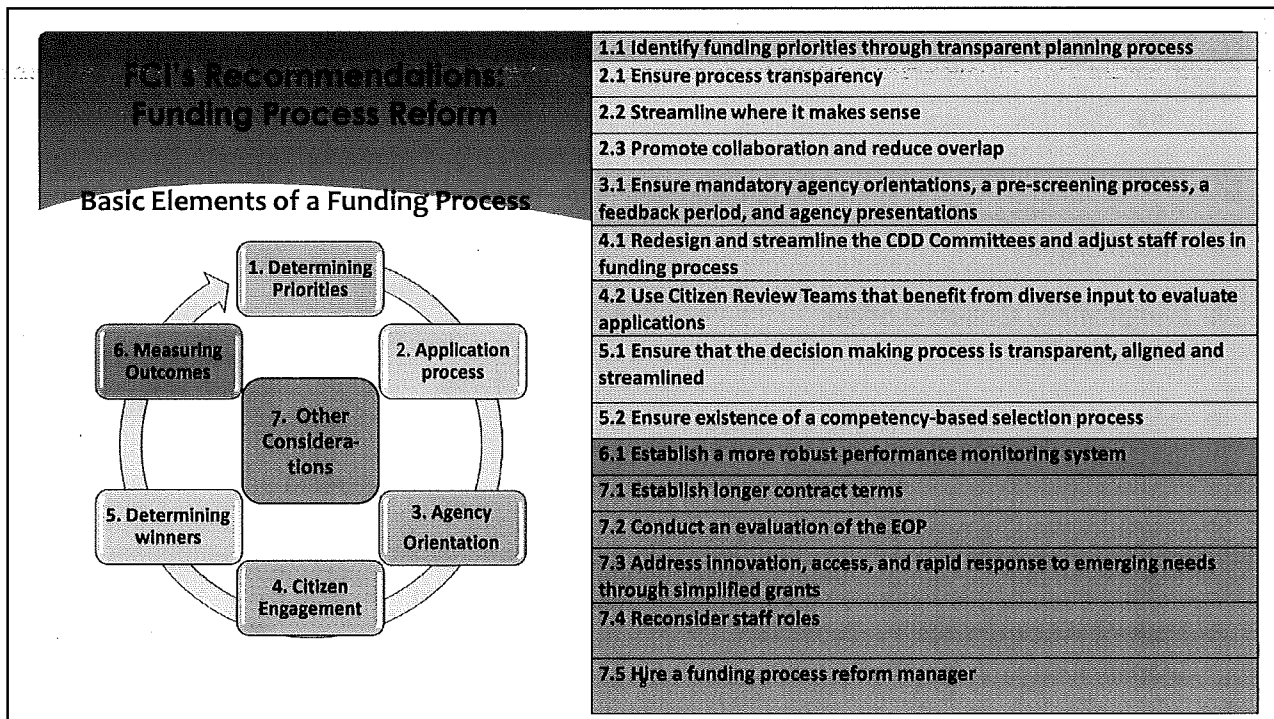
FCI's Recommendations: Funding Process Reform

Basic Elements of a Funding Process

1. Determining Priorities

2. Application process

3. Agency Orientation

4. Citizen Engagement

5. Determining winners

6. Measuring Outcomes

7. Other Considerations

| |
|---|
| 1.1 Identify funding priorities through transparent planning process |
| 2.1 Ensure process transparency |
| 2.2 Streamline where it makes sense |
| 2.3 Promote collaboration and reduce overlap |
| 3.1 Ensure mandatory agency orientations, a pre-screening process, a feedback period, and agency presentations |
| 4.1 Redesign and streamline the CDD Committees and adjust staff roles in funding process |
| 4.2 Use Citizen Review Teams that benefit from diverse input to evaluate applications |
| 5.1 Ensure that the decision making process is transparent, aligned and streamlined |
| 5.2 Ensure existence of a competency-based selection process |
| 6.1 Establish a more robust performance monitoring system |
| 7.1 Establish longer contract terms |
| 7.2 Conduct an evaluation of the EOP |
| 7.3 Address innovation, access, and rapid response to emerging needs through simplified grants |
| 7.4 Reconsider staff roles |
| 7.5 Hire a funding process reform manager |